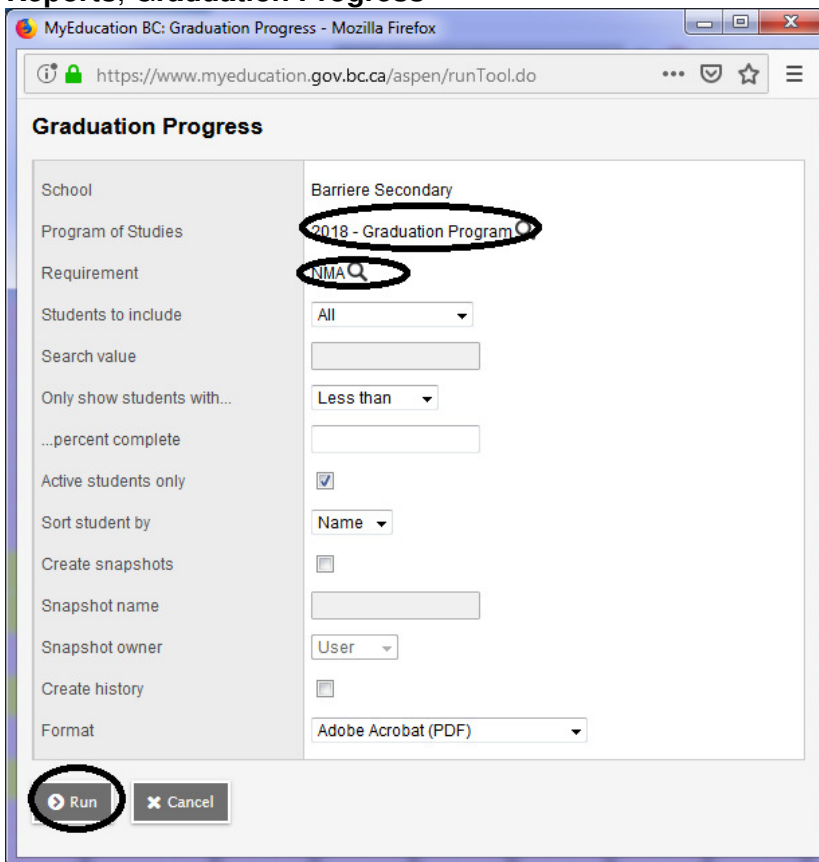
Reports, Graduation Progress

MyEducation BC: Graduation Progress - Mozilla Firefox

https://www.myeducation.gov.bc.ca/aspen/runTool.do

Graduation Progress

| | |
|---|---|
| School | Barriere Secondary |
| Program of Studies | 2018 - Graduation Program |
| Requirement | NMA |
| Students to include | All |
| Search value | |
| Only show students with... | Less than |
| ...percent complete | |
| Active students only | ☑ |
| Sort student by | Name |
| Create snapshots | ☐ |
| Snapshot name | |
| Snapshot owner | User |
| Create history | ☐ |
| Format | Adobe Acrobat (PDF) |

Run
Cancel